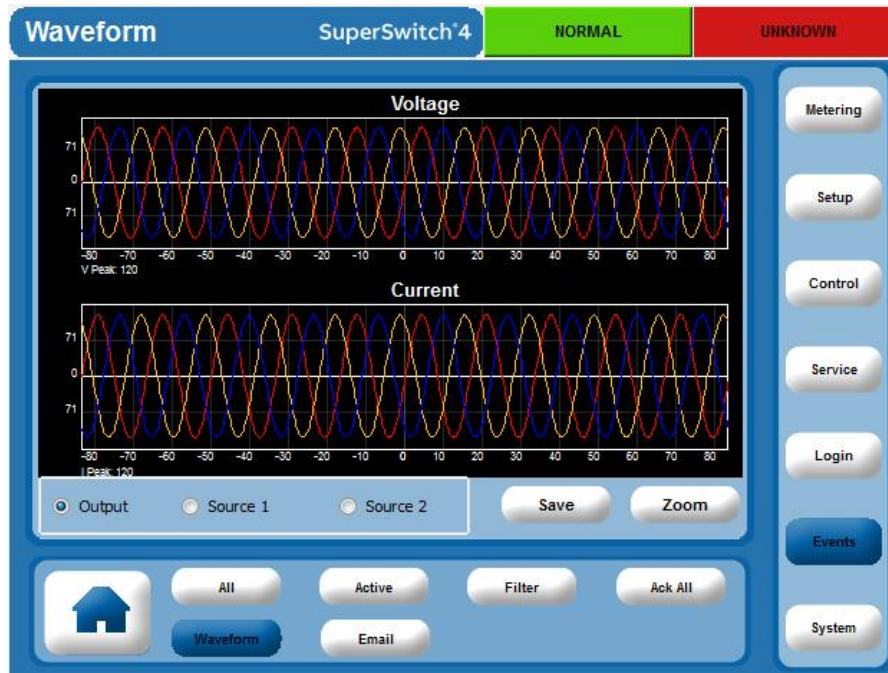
Waveform
SuperSwitch®4
NORMAL
UNKNOWN

Voltage
71
0
71
-80 -70 -60 -50 -40 -30 -20 -10 0 10 20 30 40 50 60 70 80
V Peak: 120

Current
71
0
71
-80 -70 -60 -50 -40 -30 -20 -10 0 10 20 30 40 50 60 70 80
I Peak: 120

Output
Source 1
Source 2
Save
Zoom

Metering
Setup
Control
Service
Login
Events
System

All
Active
Filter
Ack All
Waveform
Email